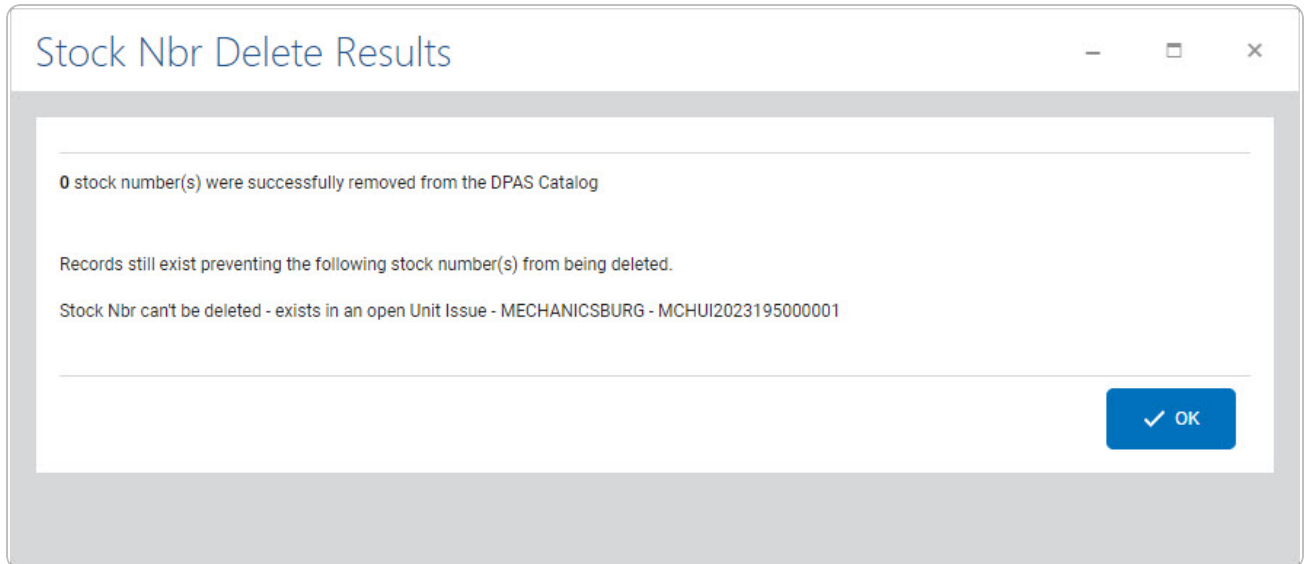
Stock Nbr Delete Results

**0** stock number(s) were successfully removed from the DPAS Catalog

Records still exist preventing the following stock number(s) from being deleted.

Stock Nbr can't be deleted - exists in an open Unit Issue - MECHANICSBURG - MCHUI2023195000001

OK